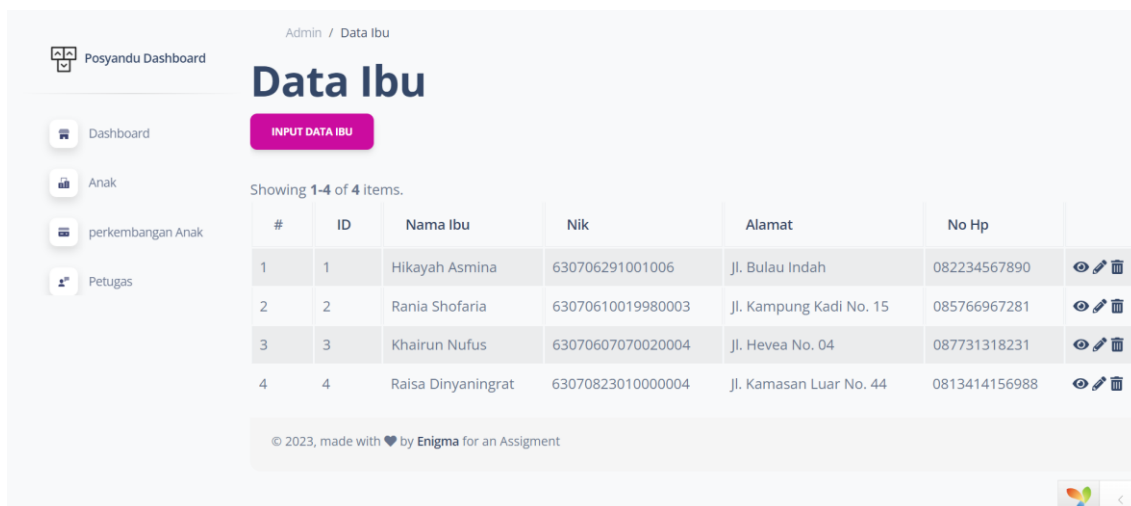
Posyandu Dashboard

Dashboard

Anak

perkembangan Anak

Petugas

Admin / Data Ibu

Data Ibu

INPUT DATA IBU

Showing **1-4** of **4** items.

| # | ID | Nama Ibu | Nik | Alamat | No Hp | |
|---|---|---|---|---|---|---|
| 1 | 1 | Hikayah Asmina | 630706291001006 | Jl. Bulau Indah | 082234567890 | |
| 2 | 2 | Rania Shofaria | 63070610019980003 | Jl. Kampung Kadi No. 15 | 085766967281 | |
| 3 | 3 | Khairun Nufus | 63070607070020004 | Jl. Hevea No. 04 | 087731318231 | |
| 4 | 4 | Raisa Dinyaningrat | 63070823010000004 | Jl. Kamasan Luar No. 44 | 0813414156988 | |

© 2023, made with ♥ by Enigma for an Assigment